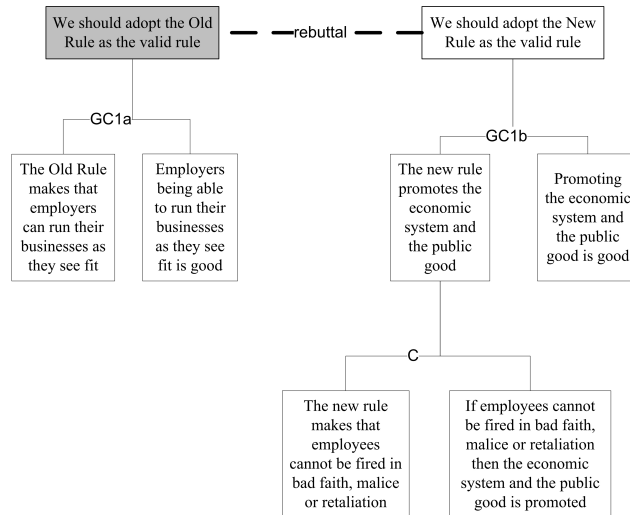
We should adopt the Old Rule as the valid rule

rebuttal

We should adopt the New Rule as the valid rule

GC1a

The Old Rule makes that employers can run their businesses as they see fit

Employers being able to run their businesses as they see fit is good

GC1b

The new rule promotes the economic system and the public good

Promoting the economic system and the public good is good

C

The new rule makes that employees cannot be fired in bad faith, malice or retaliation

If employees cannot be fired in bad faith, malice or retaliation then the economic system and the public good is promoted